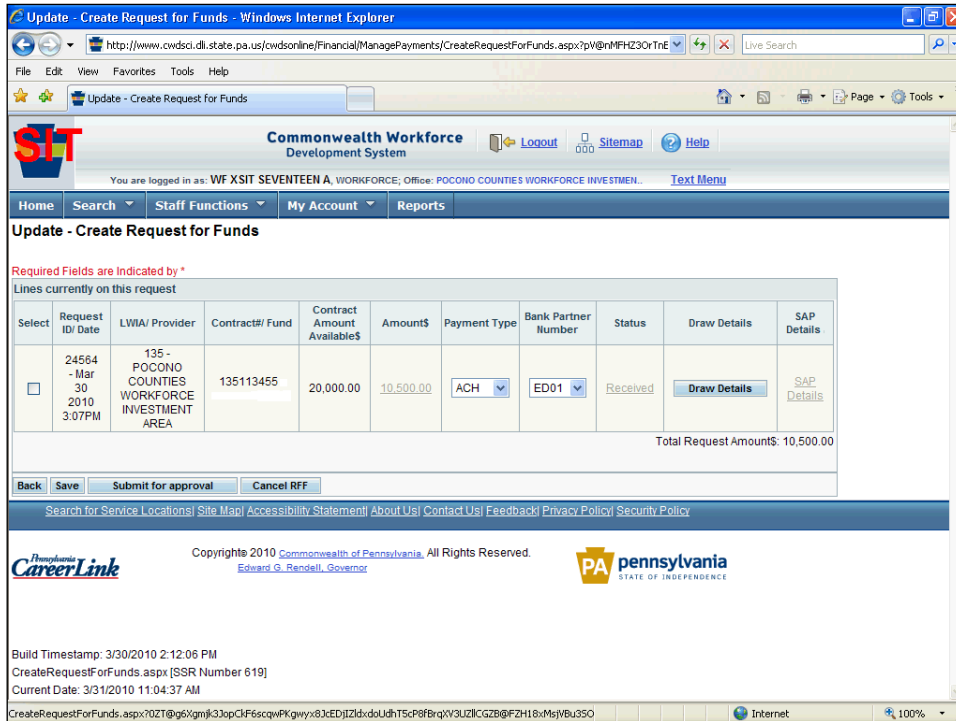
Update - Create Request for Funds - Windows Internet Explorer

http://www.cwdsci.dli.state.pa.us/cwdsonline/Financial/ManagePayments/CreateRequestForFunds.aspx?pV@nMFHZ3OrTnE

Live Search

File Edit View Favorites Tools Help

Update - Create Request for Funds

Page Tools

SIT

Commonwealth Workforce Development System

Logout Sitemap Help

You are logged in as: WF XSIT SEVENTEEN A, WORKFORCE; Office: POCONO COUNTIES WORKFORCE INVESTMEN...

Text Menu

Home Search Staff Functions My Account Reports

Update - Create Request for Funds

Required Fields are Indicated by *

Lines currently on this request

| Select | Request ID/ Date | LWIA/ Provider | Contract#/ Fund | Contract Amount Available$ | Amount$ | Payment Type | Bank Partner Number | Status | Draw Details | SAP Details |
|---|---|---|---|---|---|---|---|---|---|---|
| | 24564 - Mar 30 2010 3:07PM | 135 - POCONO COUNTIES WORKFORCE INVESTMENT AREA | 135113455 | 20,000.00 | 10,500.00 | ACH | ED01 | Received | Draw Details | SAP Details |

Total Request Amount$: 10,500.00

Back Save Submit for approval Cancel RFF

Search for Service Locations| Site Map| Accessibility Statement| About Us| Contact Us| Feedback| Privacy Policy| Security Policy

Pennsylvania CareerLink

Copyright© 2010 Commonwealth of Pennsylvania. All Rights Reserved.
Edward G. Rendell, Governor

PA pennsylvania STATE OF INDEPENDENCE

Build Timestamp: 3/30/2010 2:12:06 PM
CreateRequestForFunds.aspx [SSR Number 619]
Current Date: 3/31/2010 11:04:37 AM

CreateRequestForFunds.aspx?0ZT@g6XgmjK3JopCkF6scqwPKgwyx8JcEDjIZldxdoUdhT5cP8fBrqXV3UZllCGZB@FZH18xMsjVBu3SO

Internet

100%